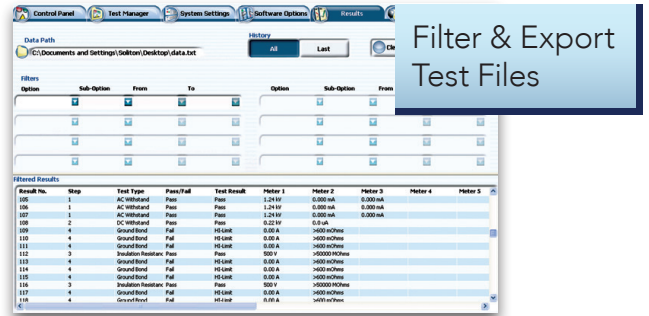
Control Panel | Test Manager | System Settings | Software Options | Results

Filter & Export Test Files

Data Path
C:\Documents and Settings\Soliton\Desktop\data.txt

History
All | Last

Filters

| Option | Sub-Option | From | To | Option | Sub-Option | From |
|---|---|---|---|---|---|---|

Filtered Results

| Result No. | Step | Test Type | Pass/Fail | Test Result | Meter 1 | Meter 2 | Meter 3 | Meter 4 | Meter 5 |
|---|---|---|---|---|---|---|---|---|---|
| 105 | 1 | AC Withstand | Pass | Pass | 1.24 kV | 0.000 mA | 0.000 mA | | |
| 106 | 1 | AC Withstand | Pass | Pass | 1.24 kV | 0.000 mA | 0.000 mA | | |
| 107 | 1 | AC Withstand | Pass | Pass | 1.24 kV | 0.000 mA | 0.000 mA | | |
| 108 | 2 | DC Withstand | Pass | Pass | 0.22 kV | 0.0 uA | | | |
| 109 | 4 | Ground Bond | Fail | HI-Limit | 0.00 A | >600 mOhms | | | |
| 110 | 4 | Ground Bond | Fail | HI-Limit | 0.00 A | >600 mOhms | | | |
| 111 | 4 | Ground Bond | Fail | HI-Limit | 0.00 A | >600 mOhms | | | |
| 112 | 3 | Insulation Resistanc | Pass | Pass | 500 V | >50000 MOhms | | | |
| 113 | 4 | Ground Bond | Fail | HI-Limit | 0.00 A | >600 mOhms | | | |
| 114 | 4 | Ground Bond | Fail | HI-Limit | 0.00 A | >600 mOhms | | | |
| 115 | 4 | Ground Bond | Fail | HI-Limit | 0.00 A | >600 mOhms | | | |
| 116 | 3 | Insulation Resistanc | Pass | Pass | 500 V | >50000 MOhms | | | |
| 117 | 4 | Ground Bond | Fail | HI-Limit | 0.00 A | >600 mOhms | | | |
| 118 | 4 | Ground Bond | Fail | HI-Limit | 0.00 A | >600 mOhms | | | |